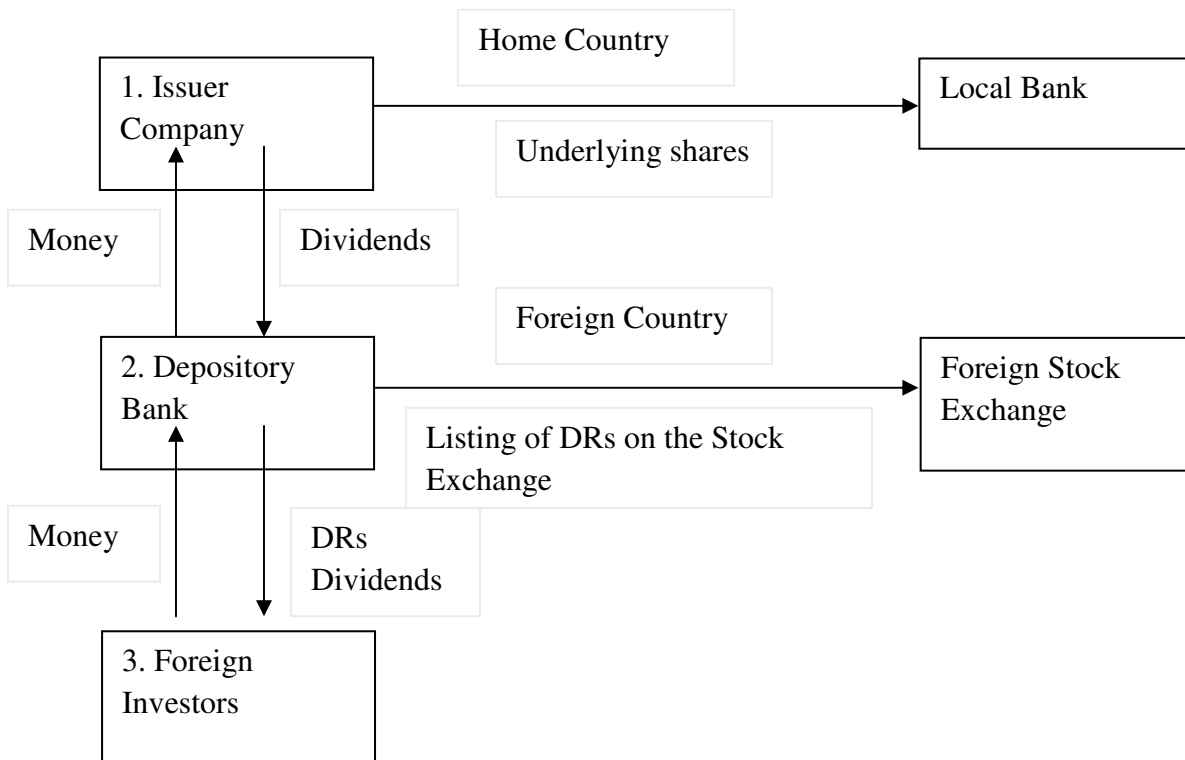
Home Country

1. Issuer Company

Local Bank

Underlying shares

Money

Dividends

Foreign Country

2. Depository Bank

Foreign Stock Exchange

Listing of DRs on the Stock Exchange

Money

DRs Dividends

3. Foreign Investors